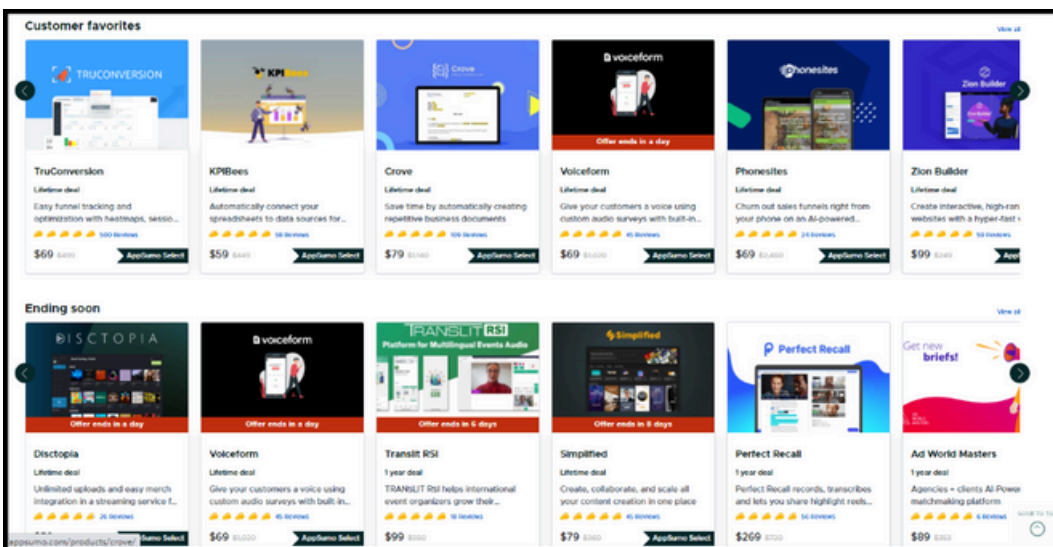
Customer favorites

View all

TRUCONVERSION

KPIBees

Crove

voiceform

Offer ends in a day

phonesites

Zion Builder

TruConversion
Lifetime deal
Easy funnel tracking and optimization with heatmaps, sessio...
500 Reviews
$69 $490 AppSumo Select

KPIBees
Lifetime deal
Automatically connect your spreadsheets to data sources for...
56 Reviews
$59 $449 AppSumo Select

Crove
Lifetime deal
Save time by automatically creating repetitive business documents
109 Reviews
$79 $1,140 AppSumo Select

Voiceform
Lifetime deal
Give your customers a voice using custom audio surveys with built-in...
45 Reviews
$69 $1,020 AppSumo Select

Phonesites
Lifetime deal
Churn out sales funnels right from your phone on an AI-powered...
24 Reviews
$69 $2,400 AppSumo Select

Zion Builder
Lifetime deal
Create interactive, high-ran websites with a hyper-fast v
59 Reviews
$99 $249

Ending soon

View all

DISCTOPIA

voiceform

Offer ends in a day

TRANSLIT RSI
Platform for Multilingual Events Audio

Offer ends in 6 days

Simplified

Offer ends in 8 days

Perfect Recall

Get new briefs!

Disctopia
Lifetime deal
Unlimited uploads and easy merch integration in a streaming service f...
26 Reviews

Voiceform
Lifetime deal
Give your customers a voice using custom audio surveys with built-in...
45 Reviews
$69 $1,020 AppSumo Select

Translit RSI
1 year deal
TRANSLIT RSI helps international event organizers grow their...
18 Reviews
$99 $550 AppSumo Select

Simplified
Lifetime deal
Create, collaborate, and scale all your content creation in one place
45 Reviews
$79 $360 AppSumo Select

Perfect Recall
1 year deal
Perfect Recall records, transcribes and lets you share highlight reels...
56 Reviews
$269 $720 AppSumo Select

Ad World Masters
1 year deal
Agencies + clients AI-Powe matchmaking platform
6 Reviews
$89 $353

appsumo.com/products/crove/